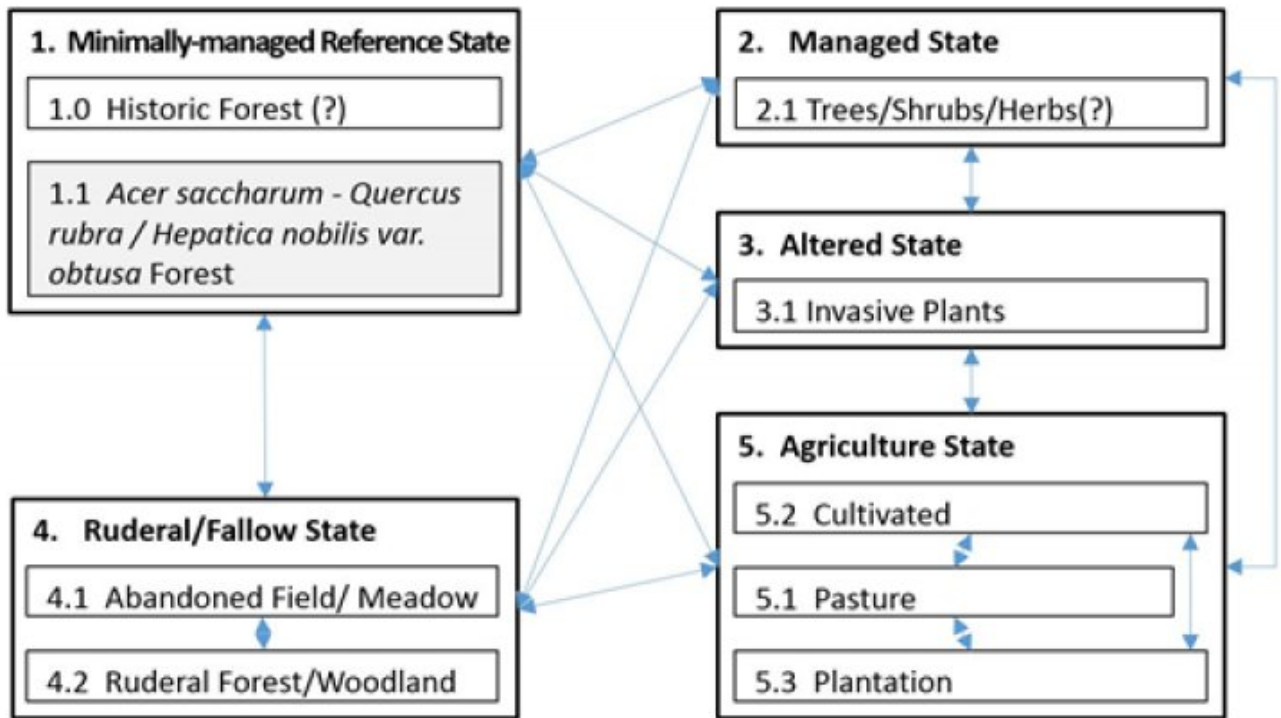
1. Minimally-managed Reference State

1.0 Historic Forest (?)

1.1 Acer saccharum - Quercus rubra / Hepatica nobilis var. obtusa Forest

2. Managed State

2.1 Trees/Shrubs/Herbs(?)

3. Altered State

3.1 Invasive Plants

4. Ruderal/Fallow State

4.1 Abandoned Field/ Meadow

4.2 Ruderal Forest/Woodland

5. Agriculture State

5.2 Cultivated

5.1 Pasture

5.3 Plantation